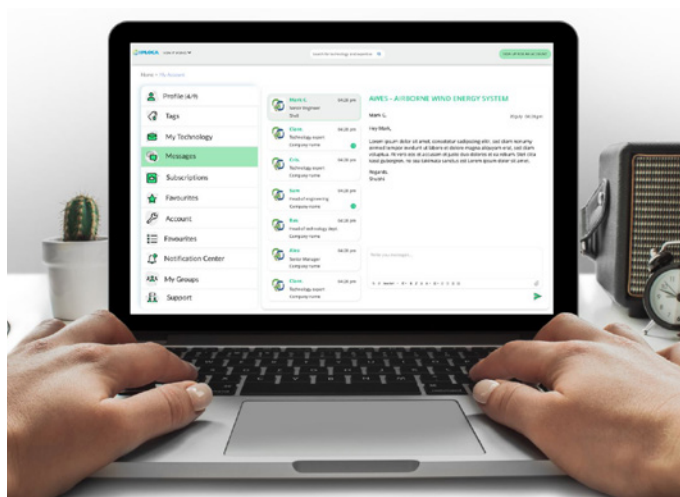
Profile (4/9)
Tags
My Technology
Messages
Subscriptions
Favourites
Account
Favourites
Notification Center
My Groups
Support

Mark S.
Senior Engineer
Shell

Clara
Technology expert
Company name

Clara
Technology expert
Company name

Eric
Technology expert
Company name

Sam
Head of engineering
Company name

Bas
Head of technology dept.
Company name

Alex
Senior Manager
Company name

Clara
Technology expert
Company name

AWES - AIRBORNE WIND ENERGY SYSTEM

Mark S.

Hey Mark,

Lorem ipsum dolor sit amet, consetetur sadipscing elitr, sed diam nonumy eirmod tempor invidunt ut labore et dolore magna aliquyam erat, sed diam voluptua. At vero eos et accusam et justo duo dolores et ea rebum. Stet clita kasd gubergren, no sea takimata sanctus est Lorem ipsum dolor sit amet.

Regards,
Shushi

Write your message...